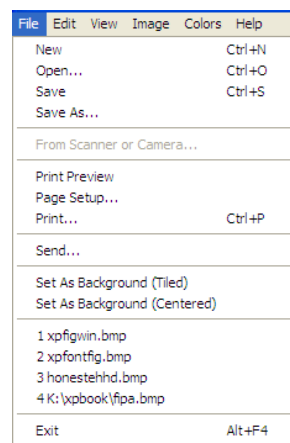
File Edit View Image Colors Help

New Ctrl+N
Open... Ctrl+O
Save Ctrl+S
Save As...

From Scanner or Camera...

Print Preview
Page Setup...
Print... Ctrl+P

Send...

Set As Background (Tiled)
Set As Background (Centered)

1 xpfigwin.bmp
2 xpfontfig.bmp
3 honestehhd.bmp
4 K:\xpbook\fipa.bmp

Exit Alt+F4